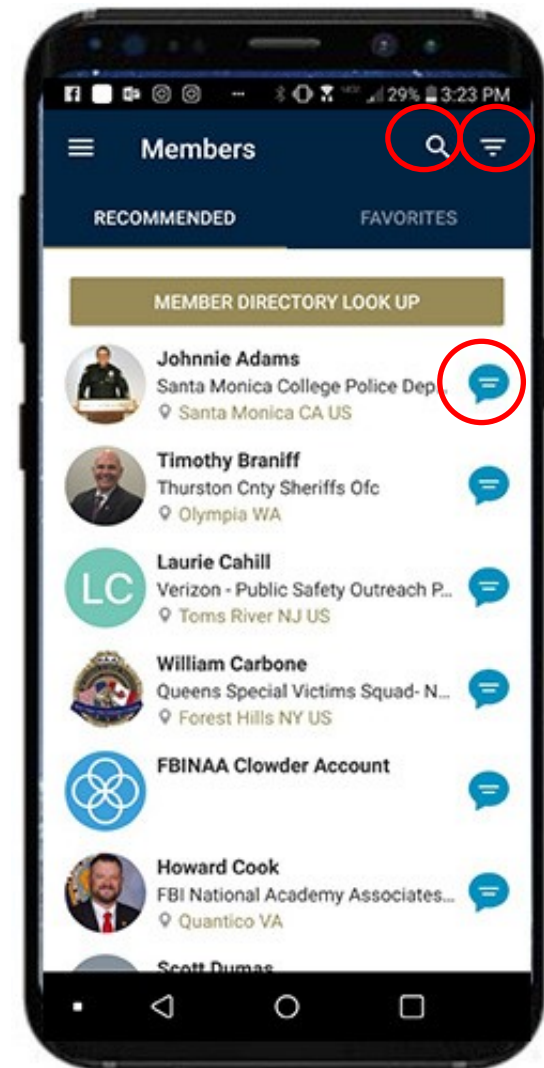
29% 3:23 PM

Members

RECOMMENDED

FAVORITES

MEMBER DIRECTORY LOOK UP

Johnnie Adams
Santa Monica College Police Dep...
Santa Monica CA US

Timothy Braniff
Thurston Cnty Sheriffs Ofc
Olympia WA

LC
Laurie Cahill
Verizon - Public Safety Outreach P...
Toms River NJ US

William Carbone
Queens Special Victims Squad- N...
Forest Hills NY US

FBINAA Clowder Account

Howard Cook
FBI National Academy Associates...
Quantico VA

Scott Dumas